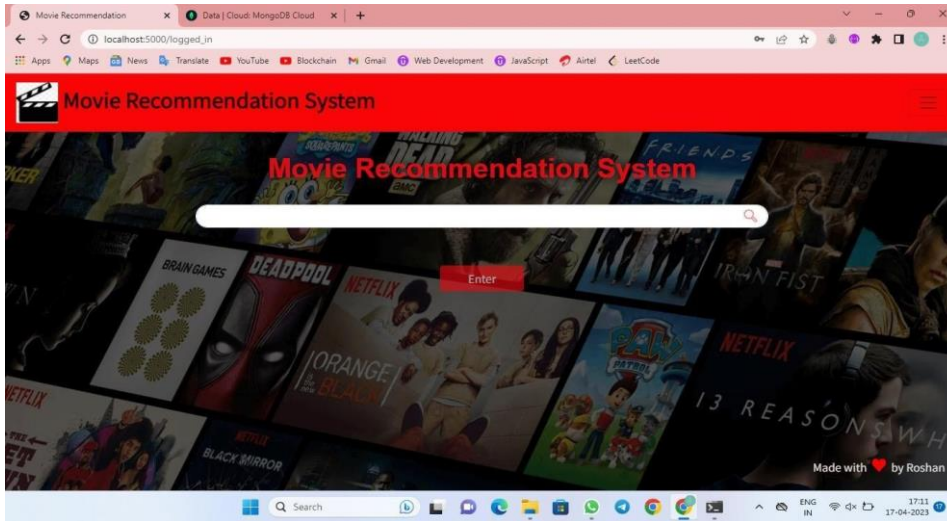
Movie Recommendation × Data | Cloud: MongoDB Cloud × +

localhost:5000/logged_in

Apps Maps News Translate YouTube Blockchain Gmail Web Development JavaScript Airtel LeetCode

Movie Recommendation System

Movie Recommendation System

Enter

BRAIN GAMES DEADPOOL NETFLIX ORANGE BLACK NETFLIX 13 REASONS WH FRIENDS IRON FIST WALKING DEAD BLACK MIRROR

Made with ♥ by Roshan

Search

ENG IN 17:11 17-04-2023